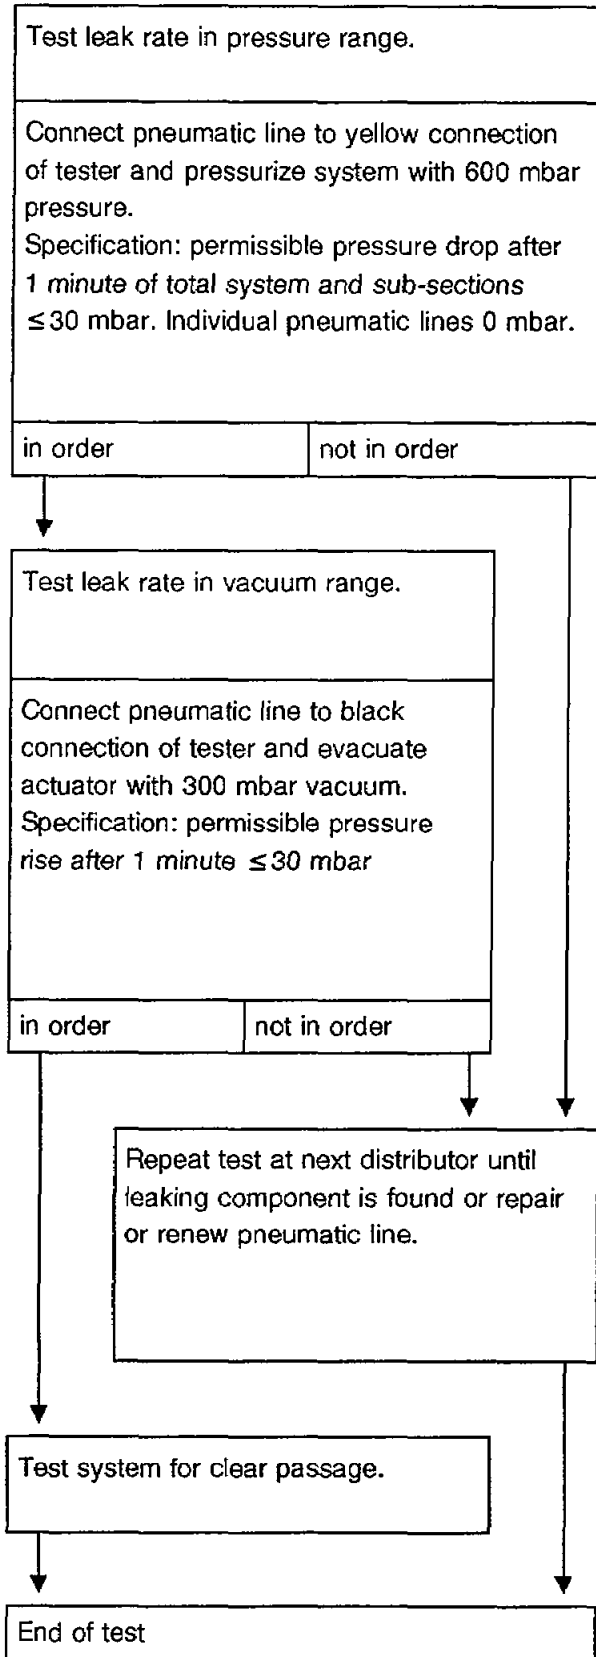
Test leak rate in pressure range.

Connect pneumatic line to yellow connection of tester and pressurize system with 600 mbar pressure.
Specification: permissible pressure drop after 1 minute of total system and sub-sections $\leq$30 mbar. Individual pneumatic lines 0 mbar.

in order

not in order

Test leak rate in vacuum range.

Connect pneumatic line to black connection of tester and evacuate actuator with 300 mbar vacuum.
Specification: permissible pressure rise after 1 minute $\leq$30 mbar

in order

not in order

Repeat test at next distributor until leaking component is found or repair or renew pneumatic line.

Test system for clear passage.

End of test